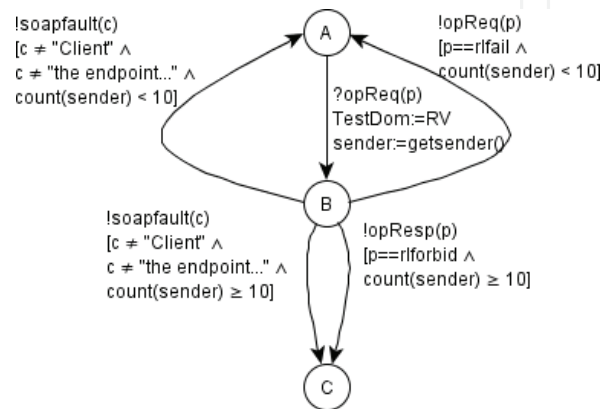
!soapfault(c)
[c $\neq$ "Client" $\wedge$
c $\neq$ "the endpoint..." $\wedge$
count(sender) < 10]

A

!opReq(p)
[p==rlfail $\wedge$
count(sender) < 10]

?opReq(p)
TestDom:=RV
sender:=getsender()

B

!soapfault(c)
[c $\neq$ "Client" $\wedge$
c $\neq$ "the endpoint..." $\wedge$
count(sender) $\geq$ 10]

!opResp(p)
[p==rlforbid $\wedge$
count(sender) $\geq$ 10]

C